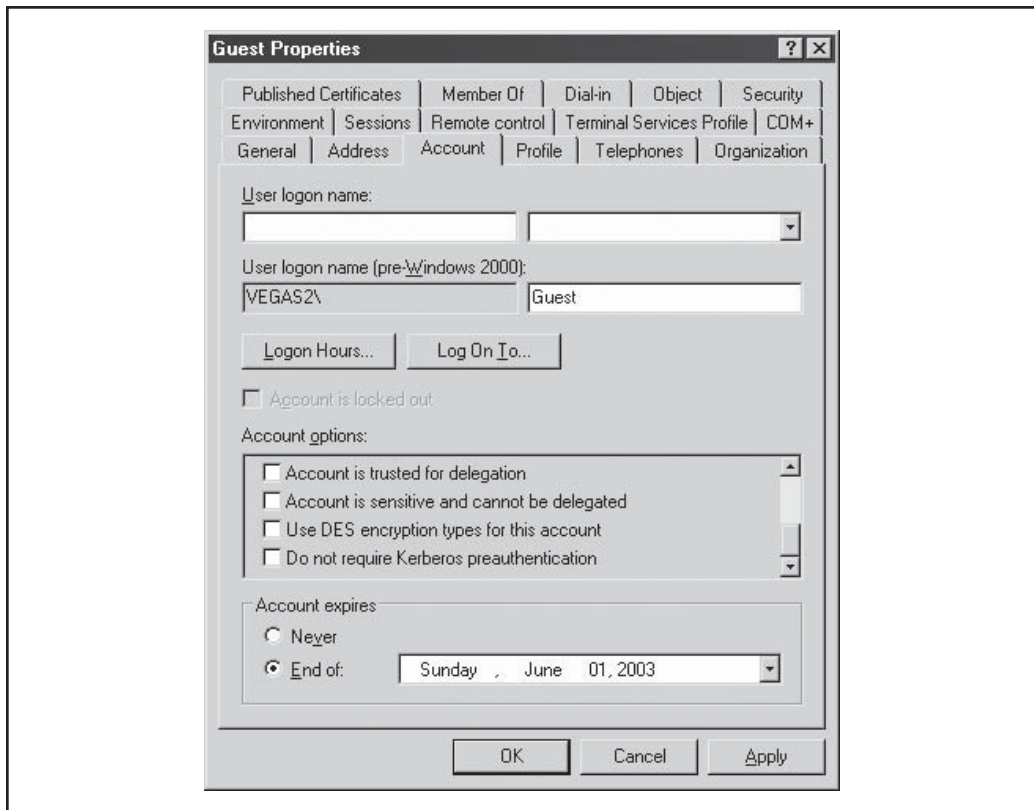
Guest Properties

?

Published Certificates | Member Of | Dial-in | Object | Security

Environment | Sessions | Remote control | Terminal Services Profile | COM+

General | Address | Account | Profile | Telephones | Organization

User logon name:

User logon name (pre-Windows 2000):

VEGAS2\

Guest

Logon Hours...

Log On To...

Account is locked out

Account options:

Account is trusted for delegation

Account is sensitive and cannot be delegated

Use DES encryption types for this account

Do not require Kerberos preauthentication

Account expires

Never

End of:

Sunday , June 01, 2003

OK

Cancel

Apply